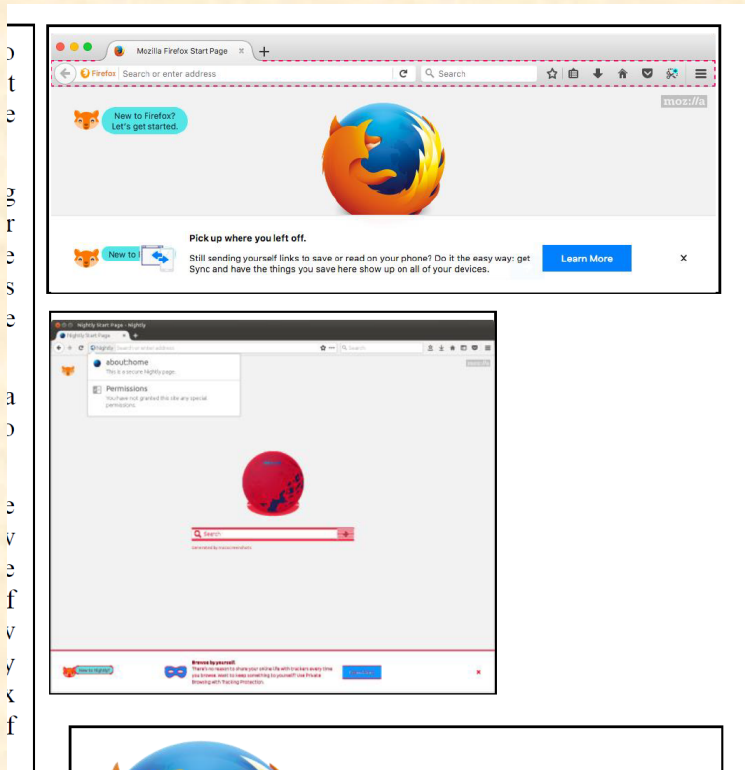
o
t
e

g
r
e
s
e

a
o

e
v
e
f
v
y
x
f

Mozilla Firefox Start Page ×
+
Firefox Search or enter address
Search
moz://a
New to Firefox? Let's get started.
New to
Pick up where you left off.
Still sending yourself links to save or read on your phone? Do it the easy way: get Sync and have the things you save here show up on all of your devices.
Learn More
×

Nightly Start Page - Nightly
Nightly Start Page ×
Nightly Search or enter address
Search
about:home
This is a secure Nightly page.
Permissions
You have not granted this site any special permissions.
Search
New to Nightly?
Browse by yourself.
There's no reason to share your online life with trackers every time you browse. Want to keep something to yourself? Use Private Browsing with Tracking Protection.
×